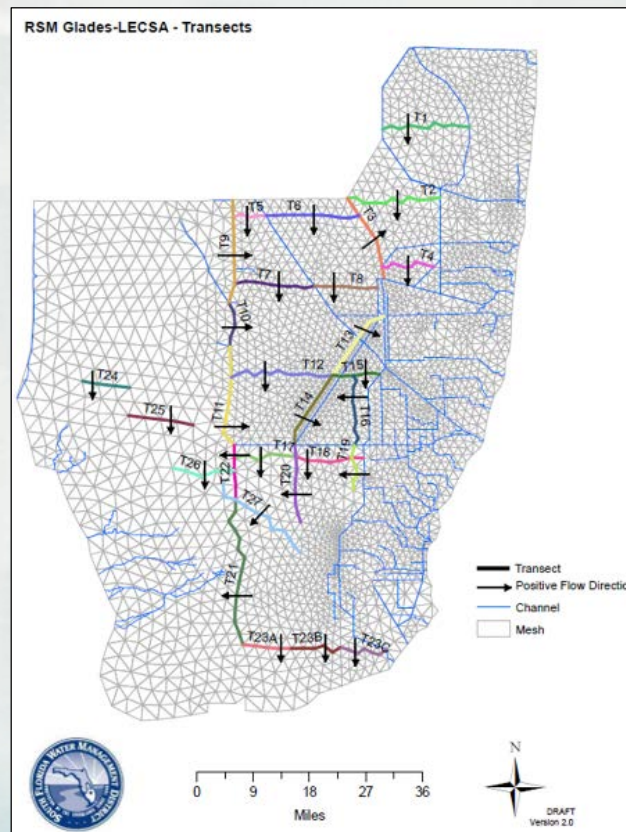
RSM Glades-LECSA - Transects

T1
T2
T3
T4
T5
T6
T7
T8
T9
T10
T11
T12
T13
T14
T15
T16
T17
T18
T19
T20
T21
T22
T23A
T23B
T23C
T24
T25
T26
T27

Transect
Positive Flow Direction
Channel
Mesh

SOUTH FLORIDA WATER MANAGEMENT DISTRICT

0 9 18 27 36
Miles

N

DRAFT
Version 2.0